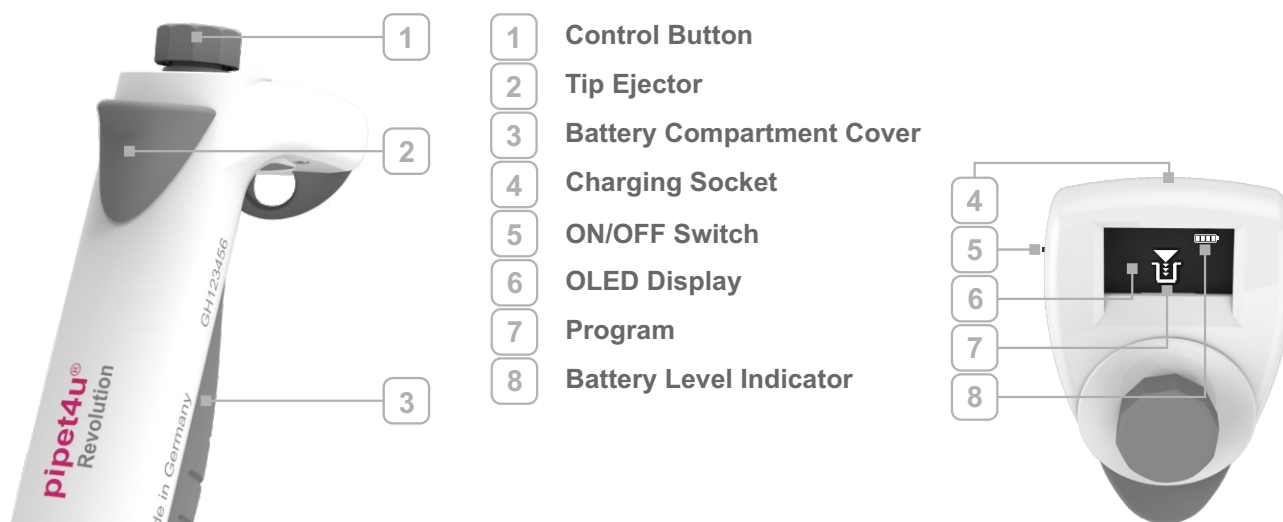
1
2
3
pipet4u®
Revolution
GH123456
de in Germany

1 Control Button
2 Tip Ejector
3 Battery Compartment Cover
4 Charging Socket
5 ON/OFF Switch
6 OLED Display
7 Program
8 Battery Level Indicator

4
5
6
7
8